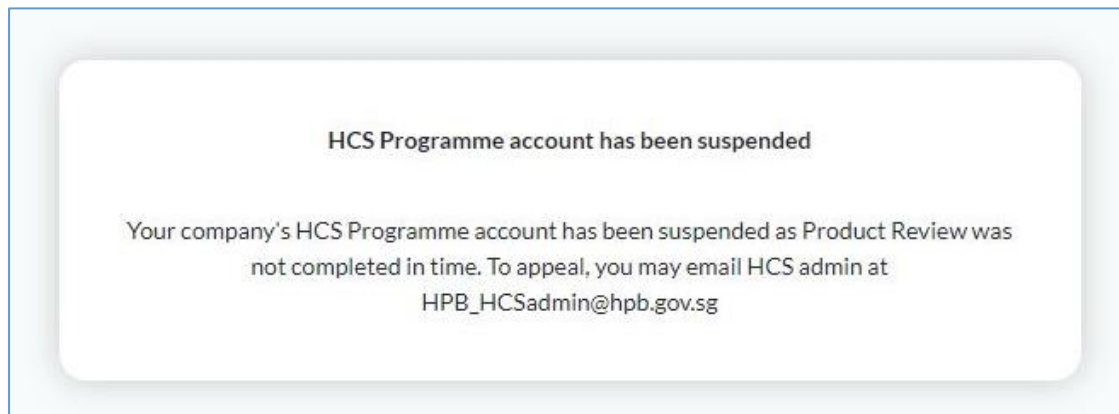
HCS Programme account has been suspended

Your company's HCS Programme account has been suspended as Product Review was not completed in time. To appeal, you may email HCS admin at HPB_HCSadmin@hpb.gov.sg